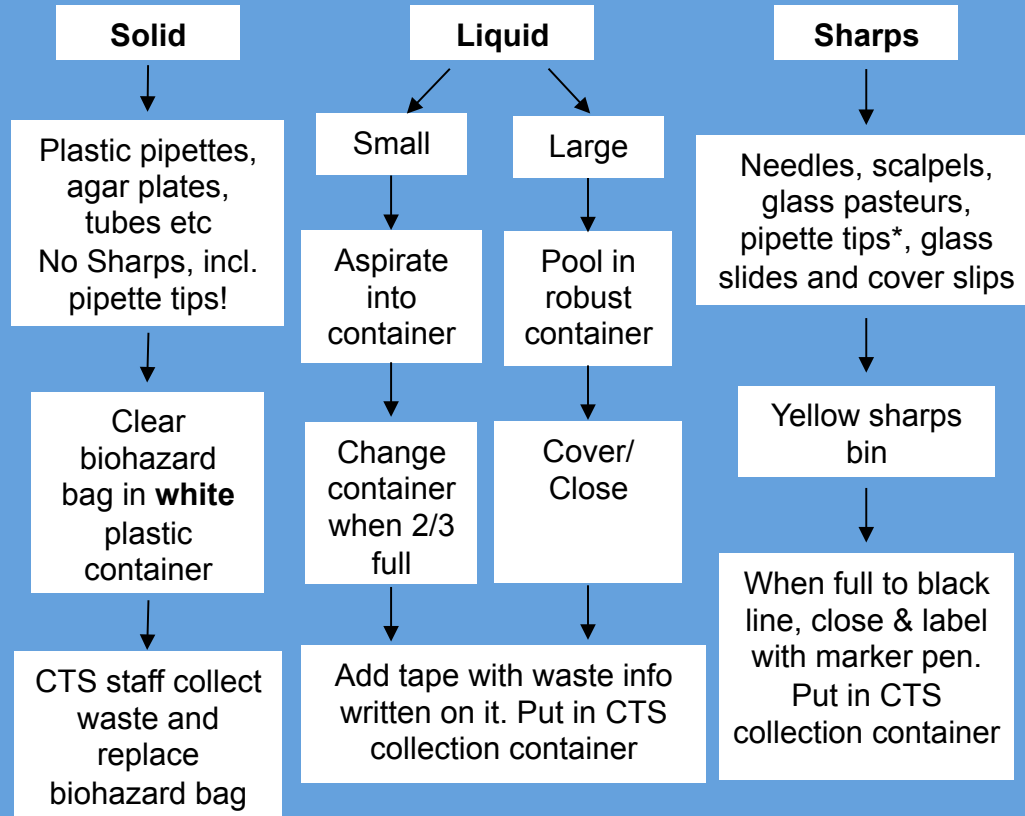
**Solid**

Plastic pipettes, agar plates, tubes etc No Sharps, incl. pipette tips!

Clear biohazard bag in **white** plastic container

CTS staff collect waste and replace biohazard bag

**Liquid**

Small

Aspirate into container

Change container when 2/3 full

Large

Pool in robust container

Cover/ Close

Add tape with waste info written on it. Put in CTS collection container

**Sharps**

Needles, scalpels, glass pasteurs, pipette tips*, glass slides and cover slips

Yellow sharps bin

When full to black line, close & label with marker pen. Put in CTS collection container